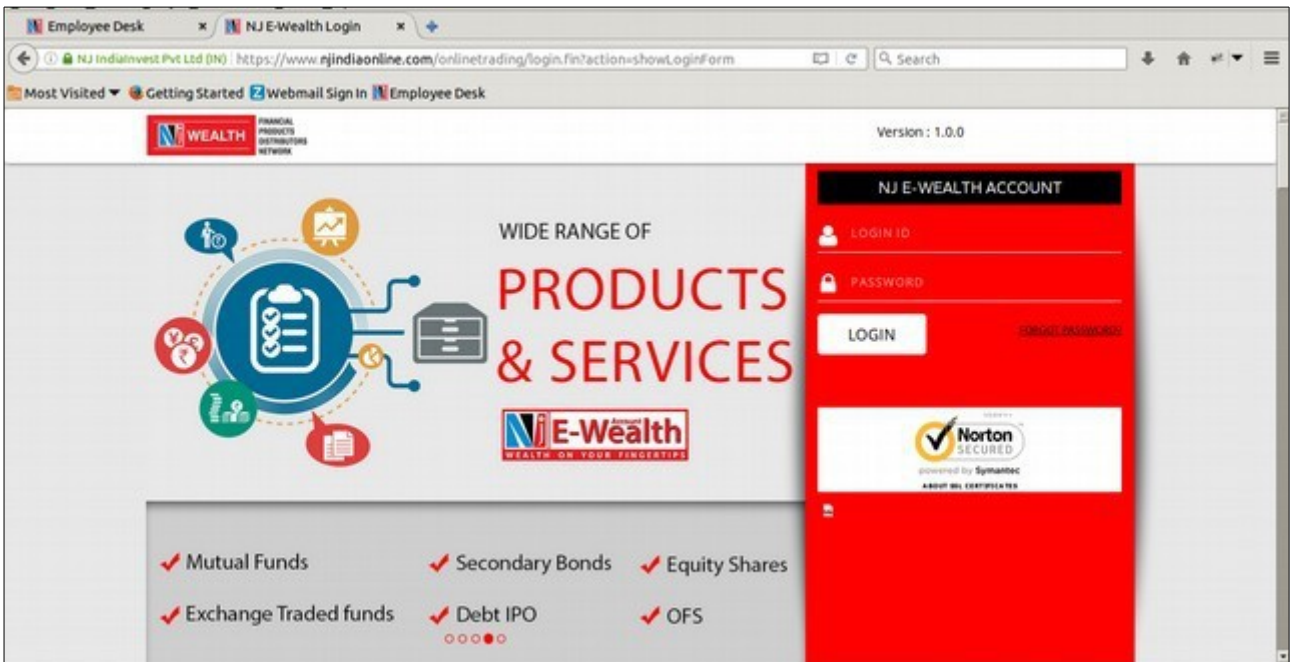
Employee Desk × NJ E-Wealth Login ×

NJ IndiaInvest Pvt Ltd (IN) https://www.njindiaonline.com/onlinetrading/login.fin?action=showLoginForm

Search

Most Visited Getting Started Webmail Sign In Employee Desk

NJ WEALTH FINANCIAL PRODUCTS DISTRIBUTORS NETWORK

Version : 1.0.0

WIDE RANGE OF

PRODUCTS & SERVICES

NJ E-Wealth Account

WEALTH ON YOUR FINGERTIPS

NJ E-WEALTH ACCOUNT

LOGIN ID

PASSWORD

LOGIN

FORGOT PASSWORD

Norton SECURED

powered by Symantec

ABOUT SSL CERTIFICATES

Mutual Funds

Secondary Bonds

Equity Shares

Exchange Traded funds

Debt IPO

OFS